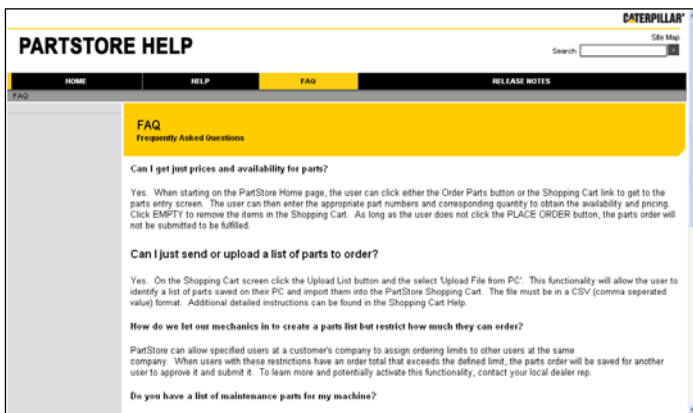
CATERPILLAR®

PARTSTORE HELP

Site Map

Search

HOME | HELP | FAQ | RELEASE NOTES

FAQ

FAQ
Frequently Asked Questions

Can I get just prices and availability for parts?

Yes. When starting on the PartStore Home page, the user can click either the Order Parts button or the Shopping Cart link to get to the parts entry screen. The user can then enter the appropriate part numbers and corresponding quantity to obtain the availability and pricing. Click EMPTY to remove the items in the Shopping Cart. As long as the user does not click the PLACE ORDER button, the parts order will not be submitted to be fulfilled.

Can I just send or upload a list of parts to order?

Yes. On the Shopping Cart screen click the Upload List button and the select 'Upload File from PC'. This functionality will allow the user to identify a list of parts saved on their PC and import them into the PartStore Shopping Cart. The file must be in a CSV (comma seperated value) format. Additional detailed instructions can be found in the Shopping Cart Help.

How do we let our mechanics in to create a parts list but restrict how much they can order?

PartStore can allow specified users at a customer's company to assign ordering limits to other users at the same company. When users with these restrictions have an order total that exceeds the defined limit, the parts order will be saved for another user to approve it and submit it. To learn more and potentially activate this functionality, contact your local dealer rep.

Do you have a list of maintenance parts for my machine?